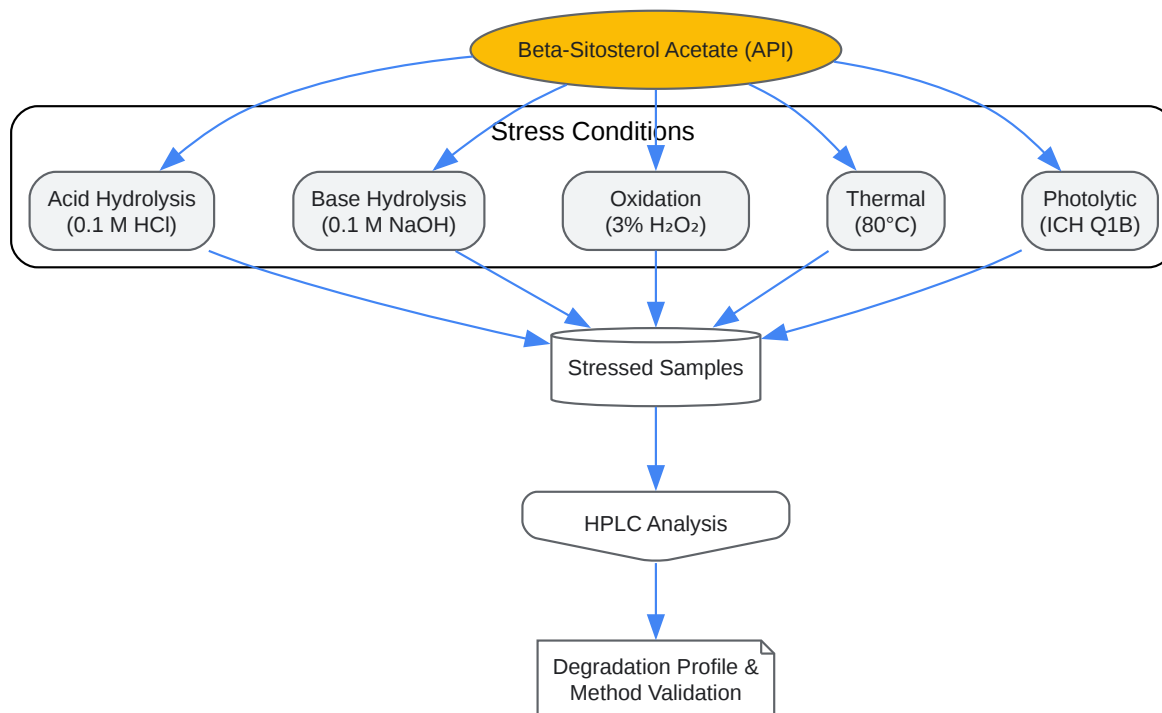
Beta-Sitosterol Acetate (API)

Stress Conditions

Acid Hydrolysis (0.1 M HCl)

Base Hydrolysis (0.1 M NaOH)

Oxidation (3% $H_2O_2$)

Thermal (80°C)

Photolytic (ICH Q1B)

Stressed Samples

HPLC Analysis

Degradation Profile & Method Validation